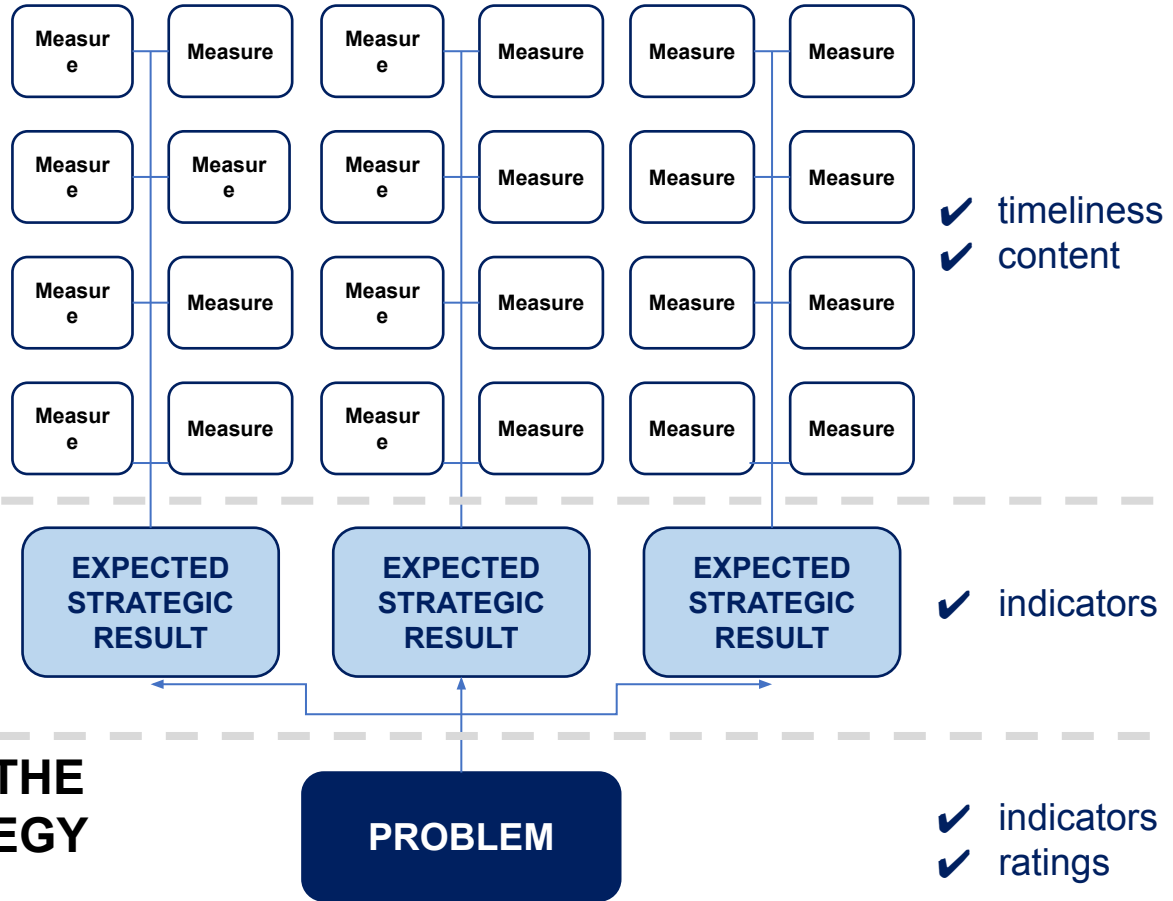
Measure | Measure | Measure | Measure | Measure | Measure

Measure | Measure | Measure | Measure | Measure | Measure

Measure | Measure | Measure | Measure | Measure | Measure

Measure | Measure | Measure | Measure | Measure | Measure

✔ timeliness
✔ content

EXPECTED STRATEGIC RESULT

EXPECTED STRATEGIC RESULT

EXPECTED STRATEGIC RESULT

✔ indicators

THE
EGY

PROBLEM

✔ indicators
✔ ratings